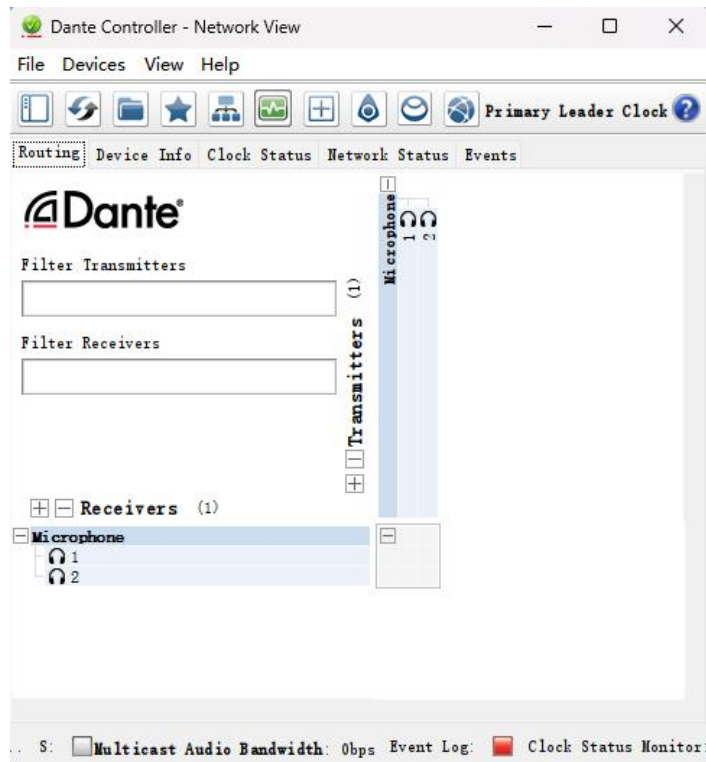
Dante Controller - Network View

File Devices View Help

Primary Leader Clock

Routing Device Info Clock Status Network Status Events

Dante

Filter Transmitters

Filter Receivers

Transmitters (1)

Microphone
1
2

Receivers (1)

Microphone
1
2

.. S: Multicast Audio Bandwidth: 0bps Event Log: Clock Status Monitor: